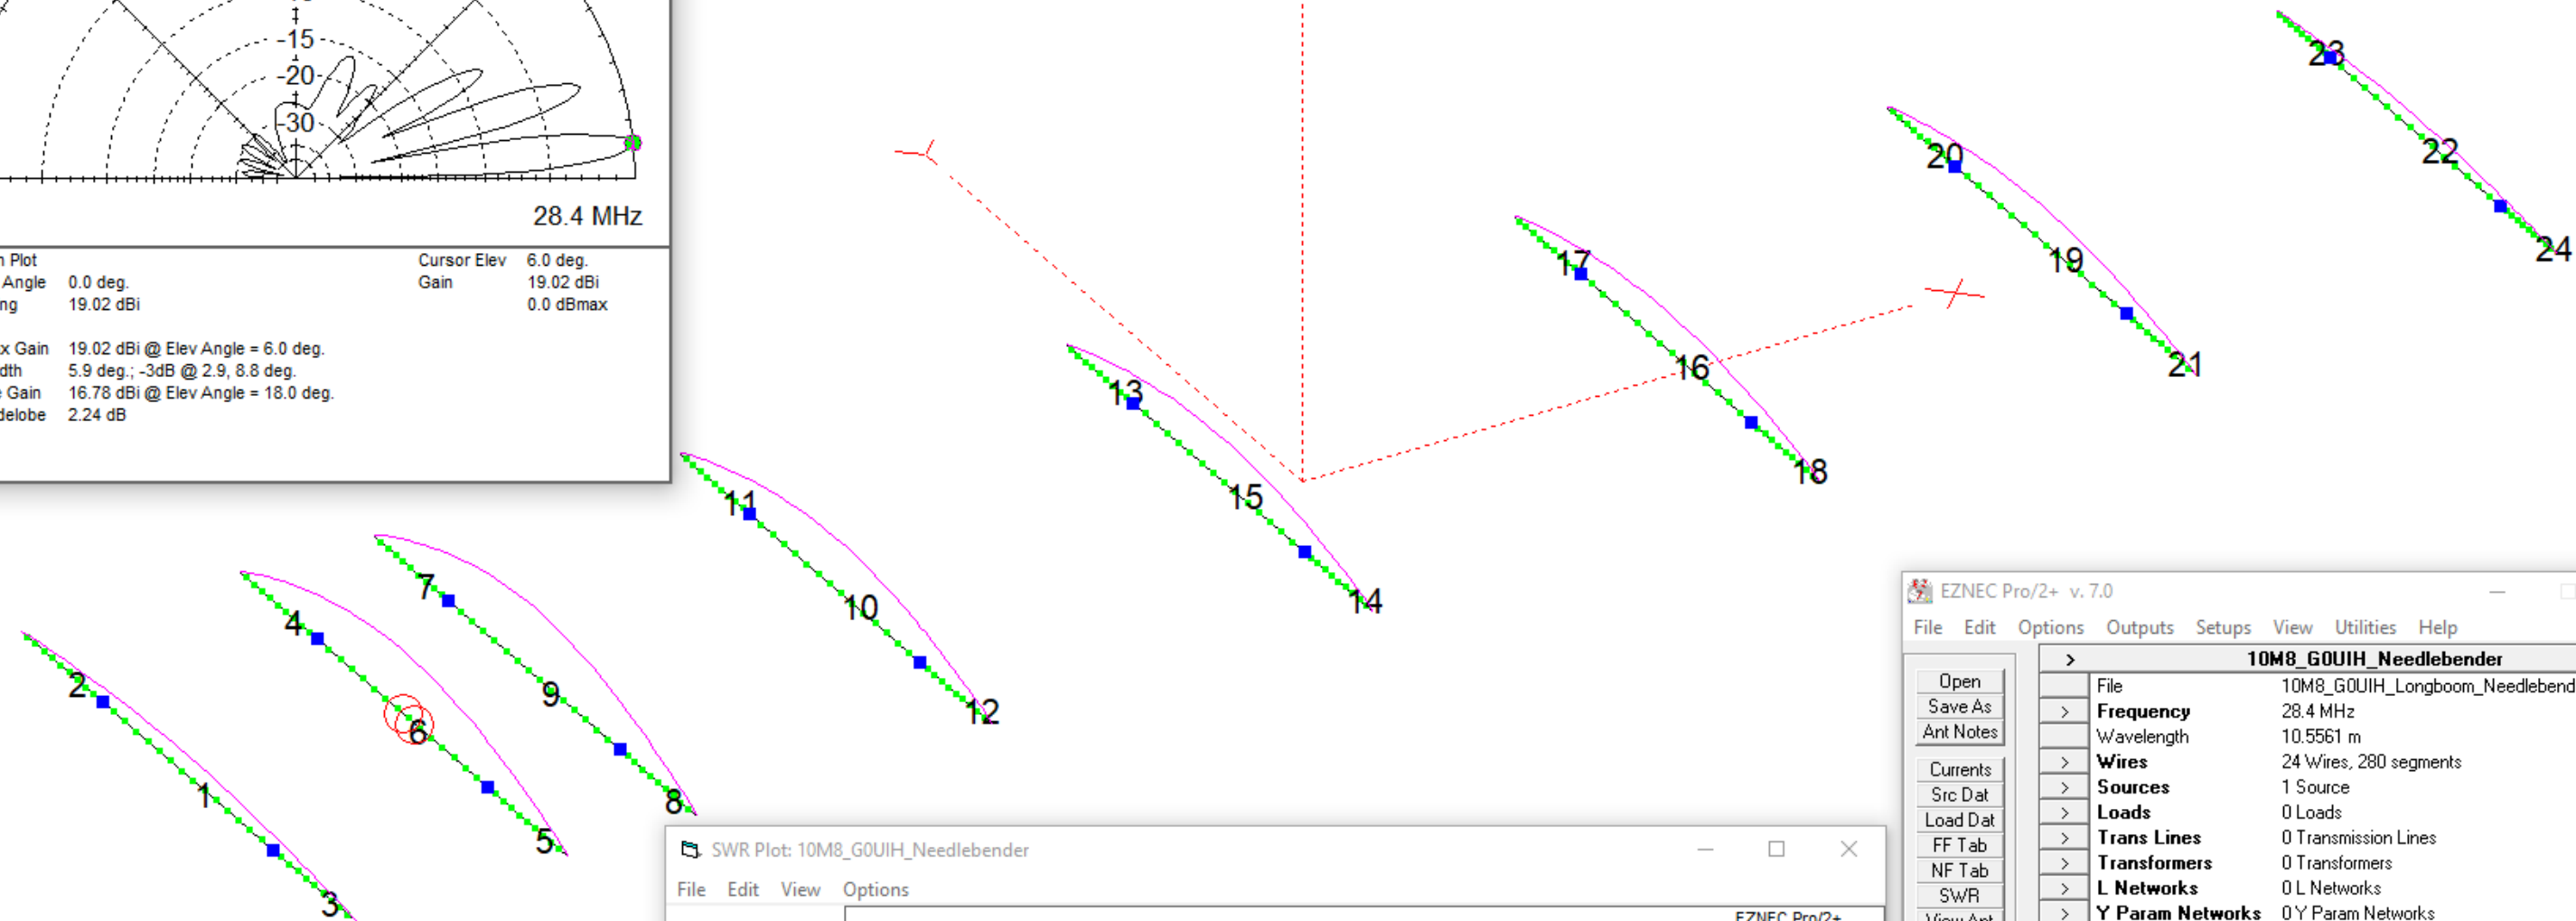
-15
-20
-30
28.4 MHz

n Plot
Angle 0.0 deg.
ng 19.02 dBi
x Gain 19.02 dBi @ Elev Angle = 6.0 deg.
dth 5.9 deg.; -3dB @ 2.9, 8.8 deg.
Gain 16.78 dBi @ Elev Angle = 18.0 deg.
delobe 2.24 dB

Cursor Elev 6.0 deg.
Gain 19.02 dBi
0.0 dBmax

23
22
24
20
19
21
17
16
18
13
15
14
11
10
12
7
9
8
4
6
5
2
1
3

EZNEC Pro/2+ v. 7.0
File Edit Options Outputs Setups View Utilities Help

Open
Save As
Ant Notes
Currents
Src Dat
Load Dat
FF Tab
NF Tab
SWR
View Ant

| > | 10M8_G0UIH_Needlebender |
|---|---|
| File | 10M8_G0UIH_Longboom_Needlebend |
| > Frequency | 28.4 MHz |
| Wavelength | 10.5561 m |
| > Wires | 24 Wires, 280 segments |
| > Sources | 1 Source |
| > Loads | 0 Loads |
| > Trans Lines | 0 Transmission Lines |
| > Transformers | 0 Transformers |
| > L Networks | 0 L Networks |
| > Y Param Networks | 0 Y Param Networks |

SWR Plot: 10M8_G0UIH_Needlebender
File Edit View Options
EZNEC Pro/2+